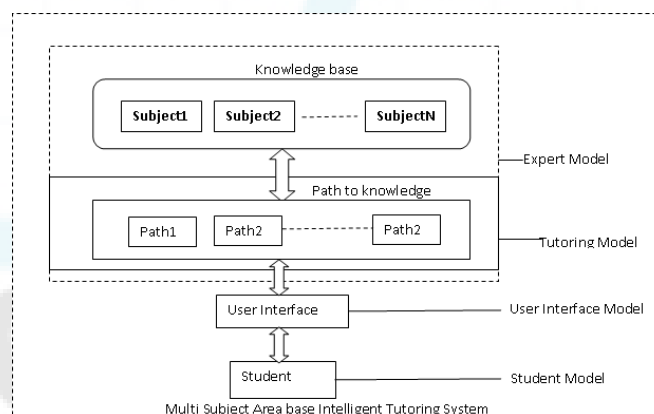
Knowledge base

Subject1

Subject2

SubjectN

Expert Model

Path to knowledge

Path1

Path2

Path2

Tutoring Model

User Interface

User Interface Model

Student

Student Model

Multi Subject Area base Intelligent Tutoring System